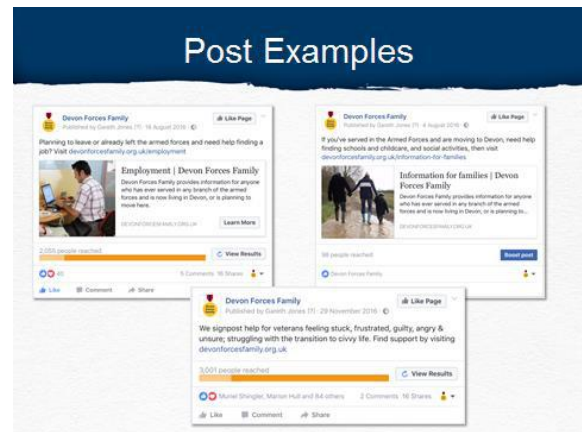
Post Examples

Devon Forces Family
Published by Gareth Jones [?] · 16 August 2016
Like Page

Planning to leave or already left the armed forces and need help finding a job? Visit devonforcesfamily.org.uk/employment

Employment | Devon Forces Family
Devon Forces Family provides information for anyone who has ever served in any branch of the armed forces and is now living in Devon, or is planning to move here.
DEVONFORCESFAMILY.ORG.UK
Learn More

2,055 people reached
View Results

40
5 Comments 16 Shares

Like Comment Share

Devon Forces Family
Published by Gareth Jones [?] · 4 August 2016
Like Page

If you've served in the Armed Forces and are moving to Devon, need help finding schools and childcare, and social activities, then visit devonforcesfamily.org.uk/information-for-families

Information for families | Devon Forces Family
Devon Forces Family provides information for anyone who has ever served in any branch of the armed forces and is now living in Devon, or is planning to...
DEVONFORCESFAMILY.ORG.UK

98 people reached
Boost post

Devon Forces Family

Devon Forces Family
Published by Gareth Jones [?] · 29 November 2016
Like Page

We signpost help for veterans feeling stuck, frustrated, guilty, angry & unsure; struggling with the transition to civvy life. Find support by visiting devonforcesfamily.org.uk

3,001 people reached
View Results

Muriel Shingler, Marion Hull and 84 others
2 Comments 16 Shares

Like Comment Share